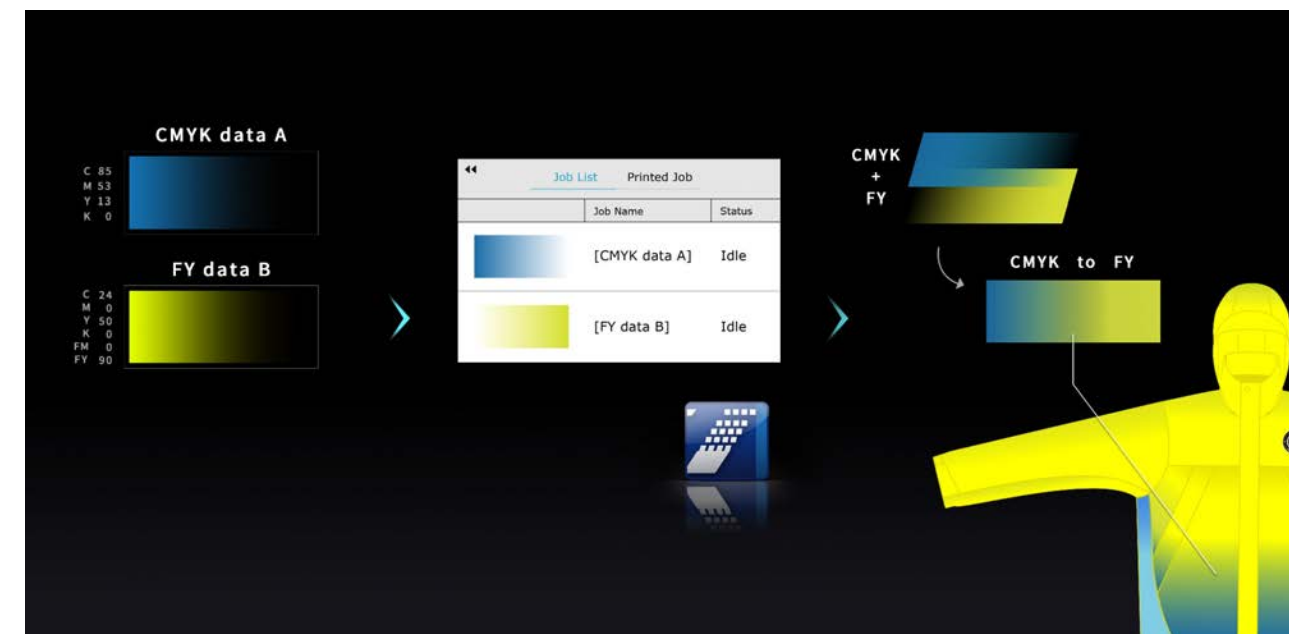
CMYK data A

C 85
M 53
Y 13
K 0

FY data B

C 24
M 0
Y 50
K 0
FM 0
FY 90

◂◂ Job List Printed Job

| | Job Name | Status |
|---|---|---|
| | [CMYK data A] | Idle |
| | [FY data B] | Idle |

CMYK
+
FY

CMYK to FY